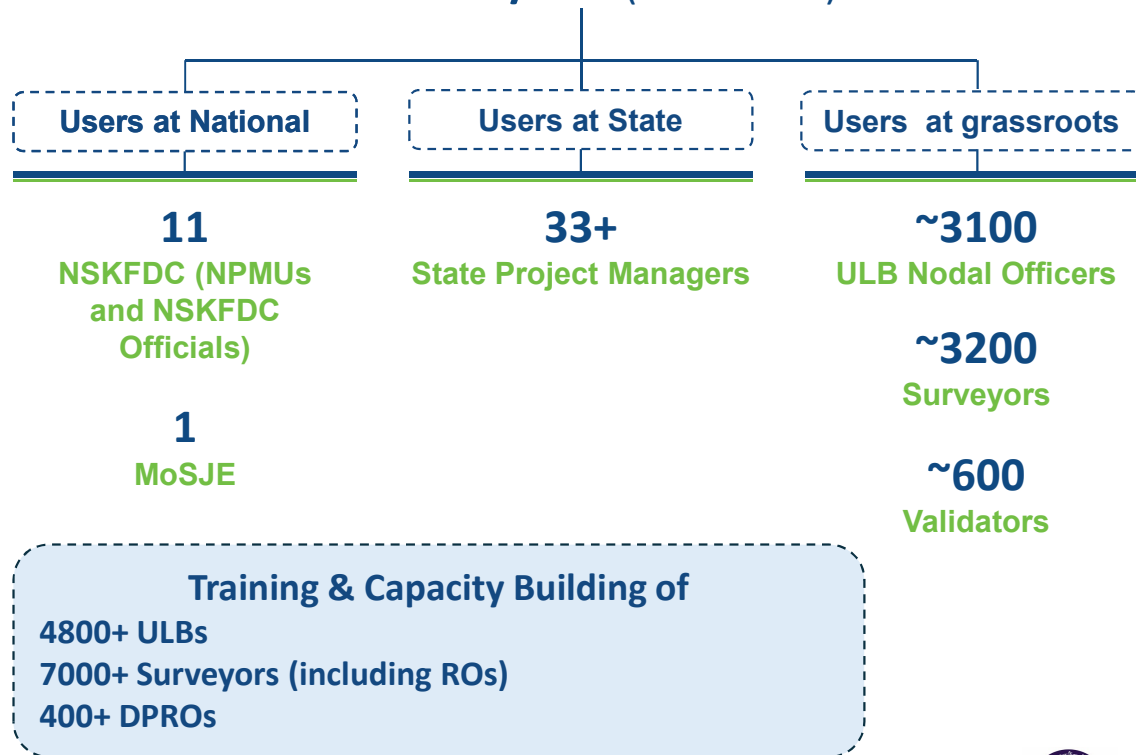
Users at National

11
NSKFDC (NPMUs and NSKFDC Officials)

1
MoSJE

Users at State

33+
State Project Managers

Users at grassroots

~3100
ULB Nodal Officers

~3200
Surveyors

~600
Validators

Training & Capacity Building of
4800+ ULBs
7000+ Surveyors (including ROs)
400+ DPROs